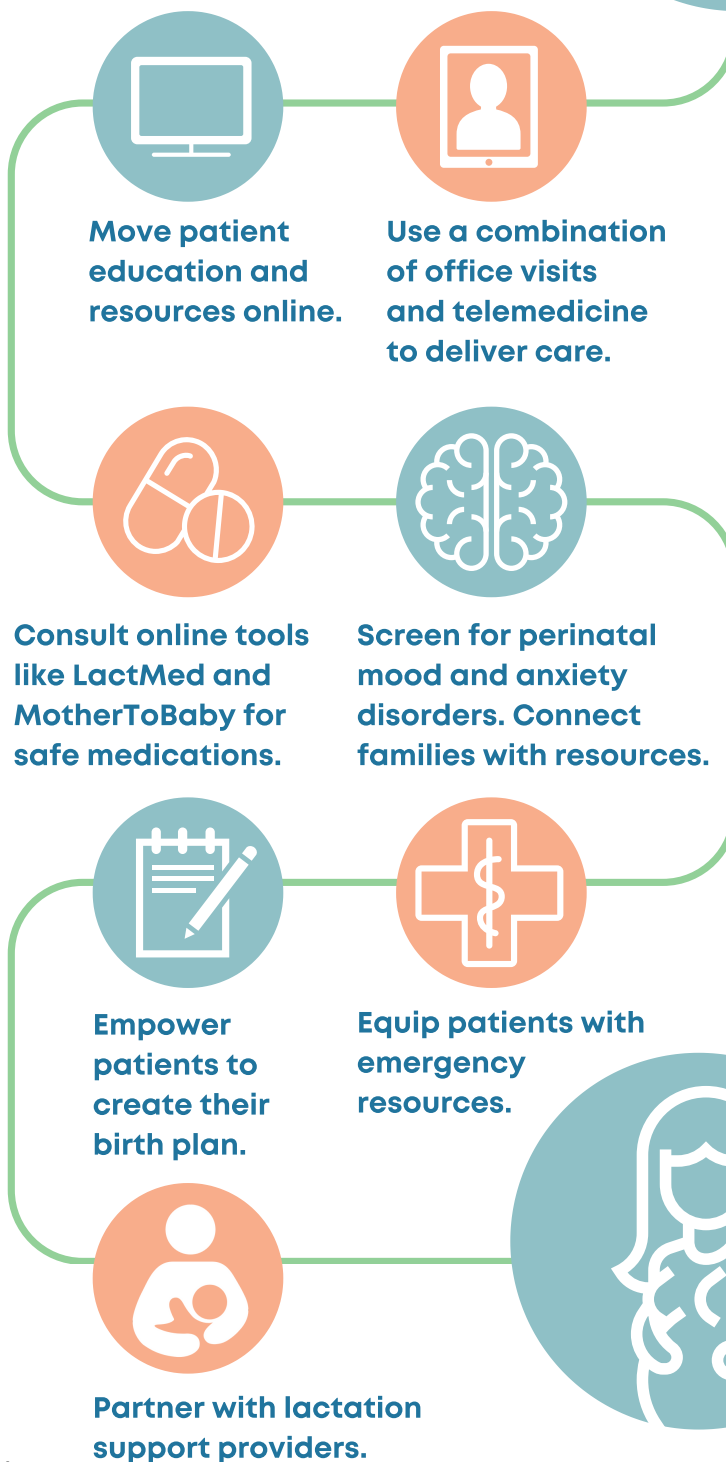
Move patient education and resources online.

Use a combination of office visits and telemedicine to deliver care.

Consult online tools like LactMed and MotherToBaby for safe medications.

Screen for perinatal mood and anxiety disorders. Connect families with resources.

Empower patients to create their birth plan.

Equip patients with emergency resources.

Partner with lactation support providers.